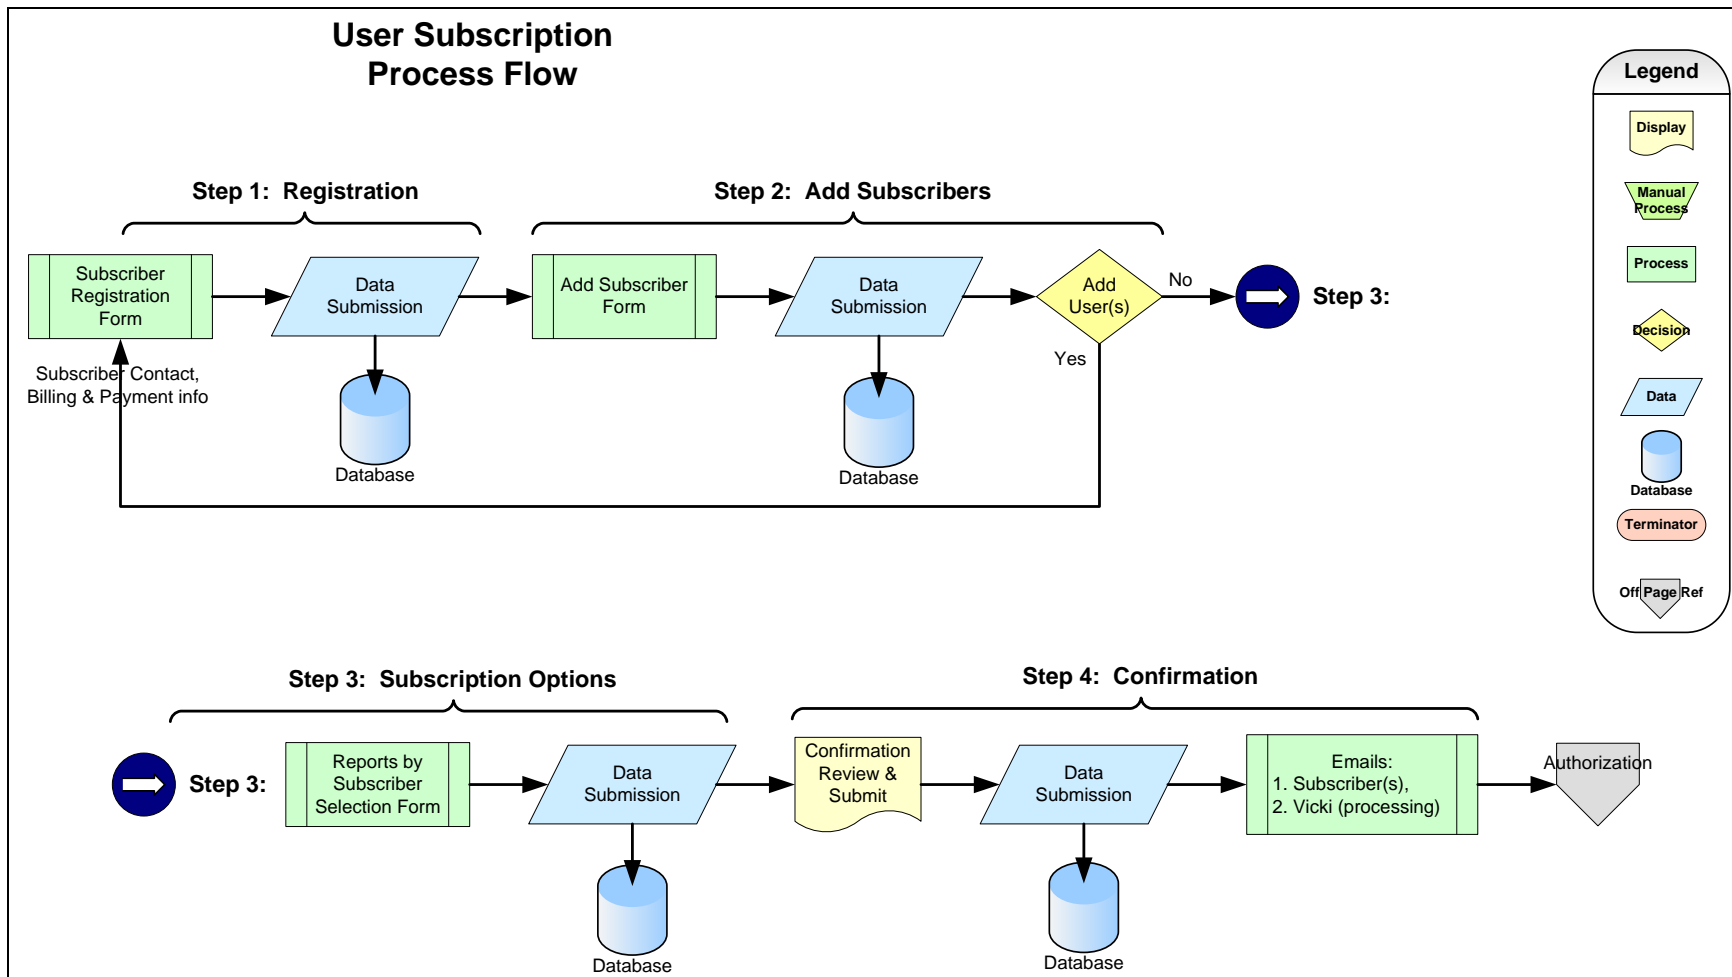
User Subscription
Process Flow

Legend

Display

Manual Process

Process

Decision

Data

Database

Terminator

Off Page Ref

Step 1: Registration

Step 2: Add Subscribers

Subscriber Registration Form

Data Submission

Database

Subscriber Contact, Billing & Payment info

Add Subscriber Form

Data Submission

Database

Add User(s)

No

Yes

Step 3:

Step 3: Subscription Options

Step 4: Confirmation

Step 3:

Reports by Subscriber Selection Form

Data Submission

Database

Confirmation Review & Submit

Data Submission

Database

Emails:
1. Subscriber(s),
2. Vicki (processing)

Authorization